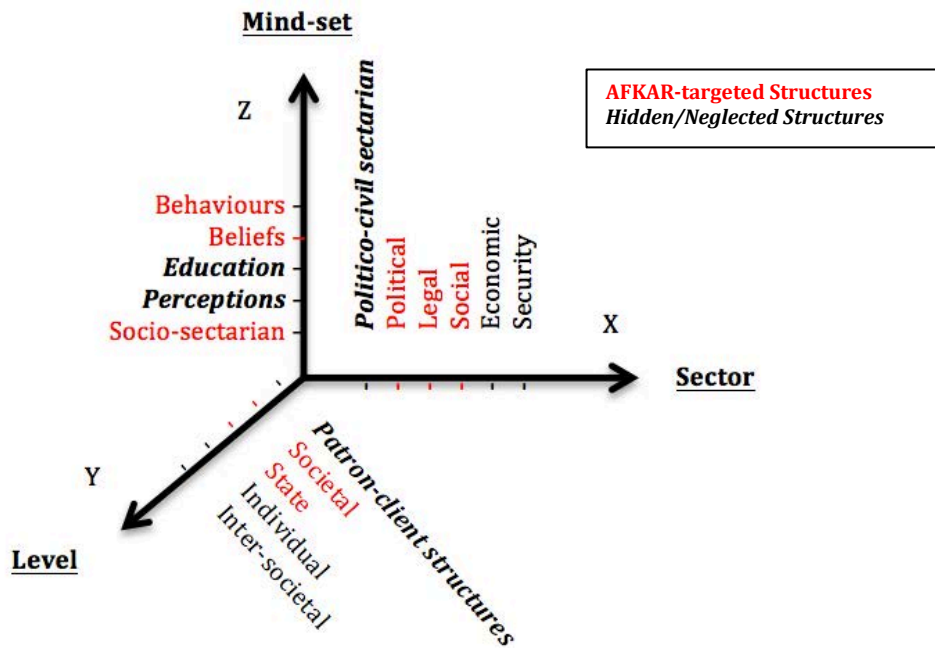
Mind-set

AFKAR-targeted Structures
Hidden/Neglected Structures

Z

Behaviours
Beliefs
Education
Perceptions
Socio-sectarian

Politico-civil sectarian
Political
Legal
Social
Economic
Security

X

Sector

Y

Level

Patron-client structures
Societal
State
Individual
Inter-societal